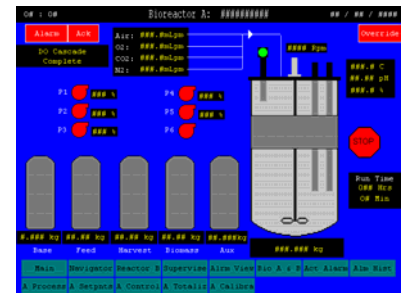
0# : 0#

Bioreactor A: ##########

## / ## / ####

Alarm

Ack

DO Cascade Complete

Air: ###.#nLpm

O2: ###.#nLpm

CO2: ###.#nLpm

N2: ###.#nLpm

#### Rpm

Override

###.# C

##.## pH

###.# %

P1 ### %

P2 ### %

P3 ### %

P4 ### %

P5 ### %

P6 ### %

STOP

Run Time
0## Hrs
0# Min

#.### kg

##.## kg

##.## kg

##.## kg

##.### kg

Base

Feed

Harvest

Biomass

Aux

###.### kg

Main

Navigator

Reactor B

Supervise

Alm View

Bio A's R

Act Alarm

Alm Hist

A Process

A Setpnts

A Control

A Totaliz

A Calibra